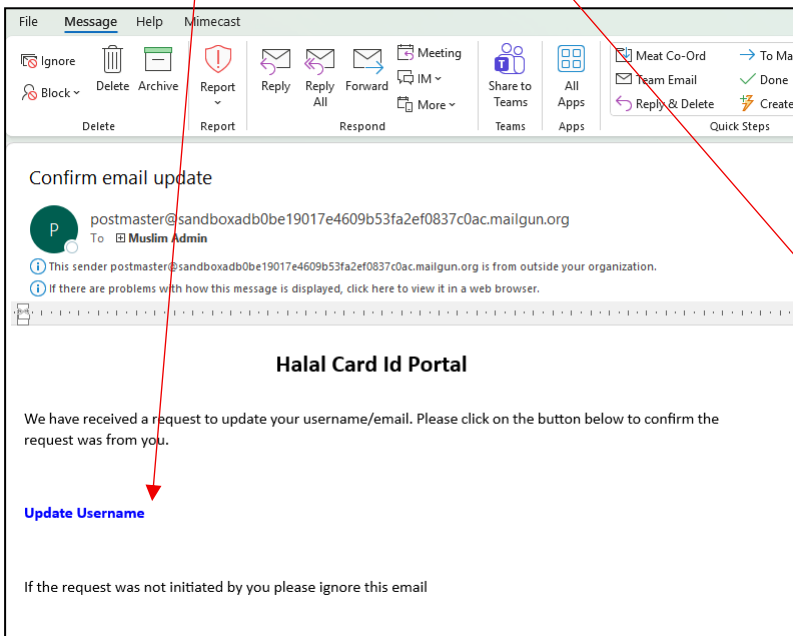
File Message Help Mimecast

Ignore
Block
Delete Archive
Delete

Report
Report

Reply Reply All Forward
Meeting
IM
More
Respond

Share to Teams
Teams

All Apps
Apps

Meat Co-Ord
Team Email
Reply & Delete
To Ma
Done
Create
Quick Steps

Confirm email update

P
postmaster@sandboxadb0be19017e4609b53fa2ef0837c0ac.mailgun.org
To Muslim Admin

This sender postmaster@sandboxadb0be19017e4609b53fa2ef0837c0ac.mailgun.org is from outside your organization.

If there are problems with how this message is displayed, click here to view it in a web browser.

Halal Card Id Portal

We have received a request to update your username/email. Please click on the button below to confirm the request was from you.

Update Username

If the request was not initiated by you please ignore this email